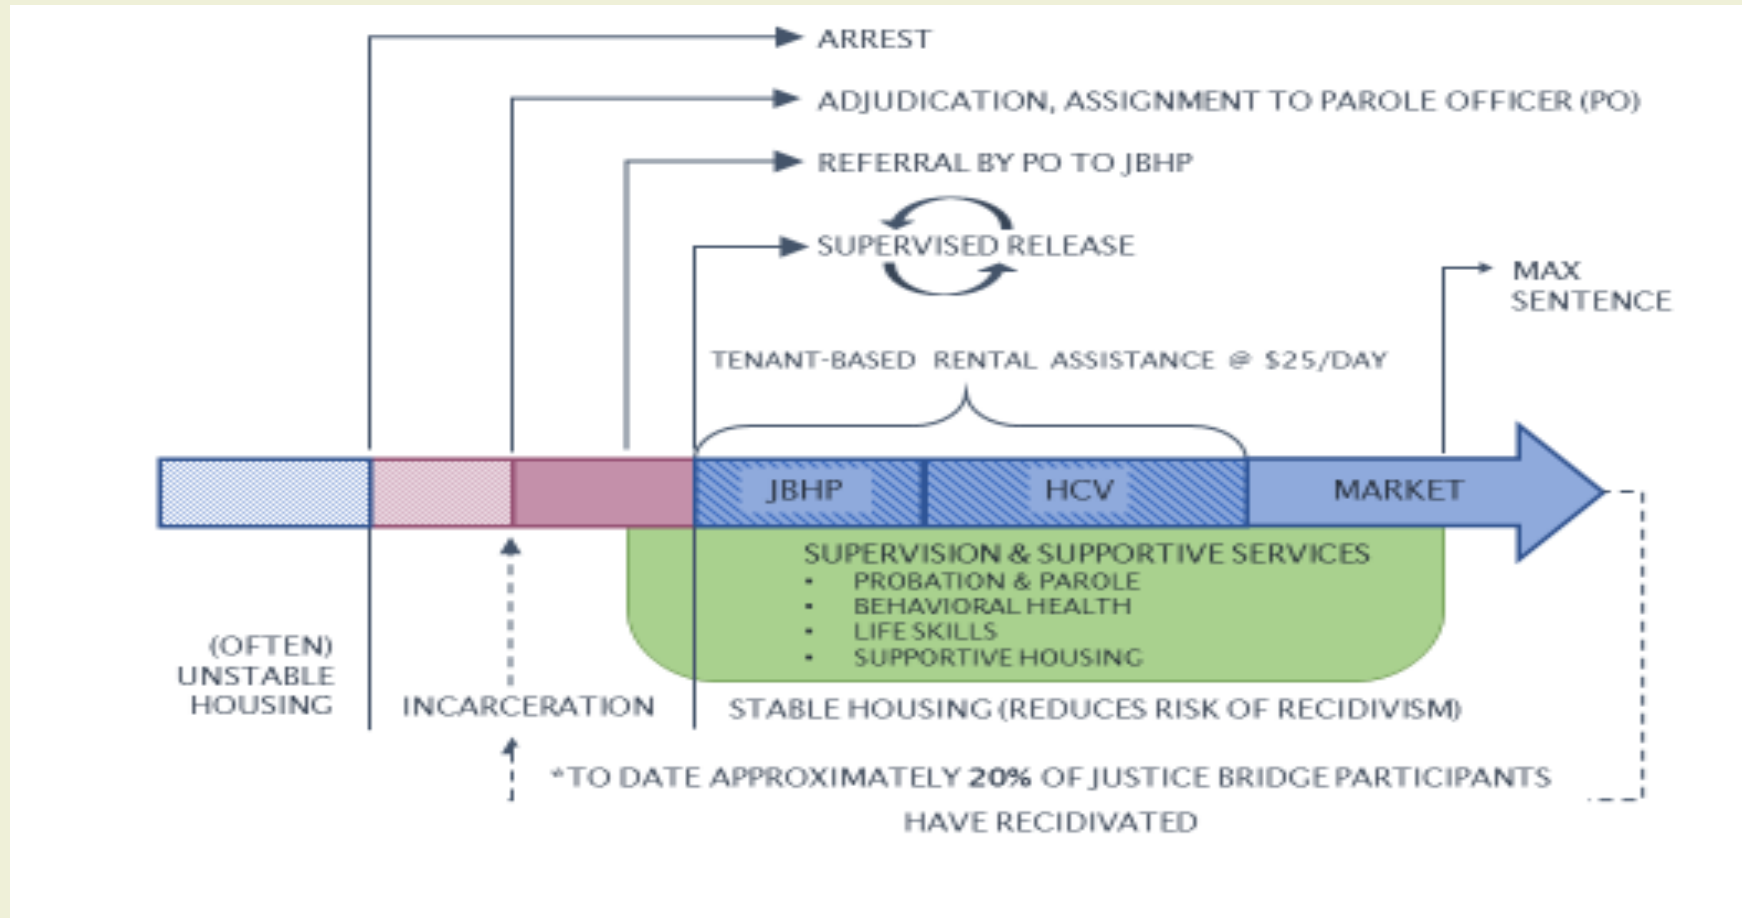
ARREST

ADJUDICATION, ASSIGNMENT TO PAROLE OFFICER (PO)

REFERRAL BY PO TO JBHP

SUPERVISED RELEASE

MAX SENTENCE

TENANT-BASED RENTAL ASSISTANCE @ \$25/DAY

JBHP

HCV

MARKET

SUPERVISION & SUPPORTIVE SERVICES
• PROBATION & PAROLE
• BEHAVIORAL HEALTH
• LIFE SKILLS
• SUPPORTIVE HOUSING

(OFTEN) UNSTABLE HOUSING

INCARCERATION

STABLE HOUSING (REDUCES RISK OF RECIDIVISM)

*TO DATE APPROXIMATELY **20%** OF JUSTICE BRIDGE PARTICIPANTS HAVE RECIDIVATED